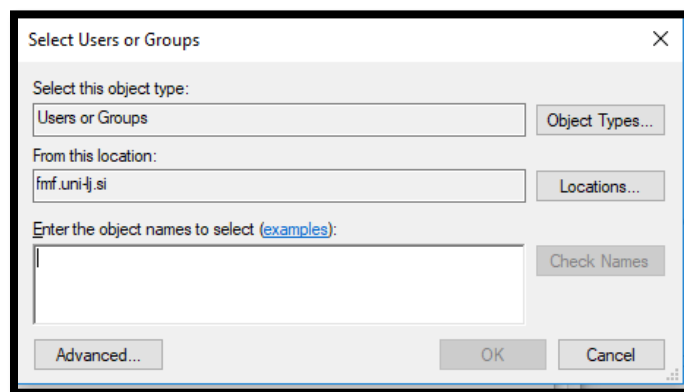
Select Users or Groups
×
Select this object type:
Users or Groups
Object Types...
From this location:
fmf.uni-lj.si
Locations...
Enter the object names to select (examples):
Check Names
Advanced...
OK
Cancel